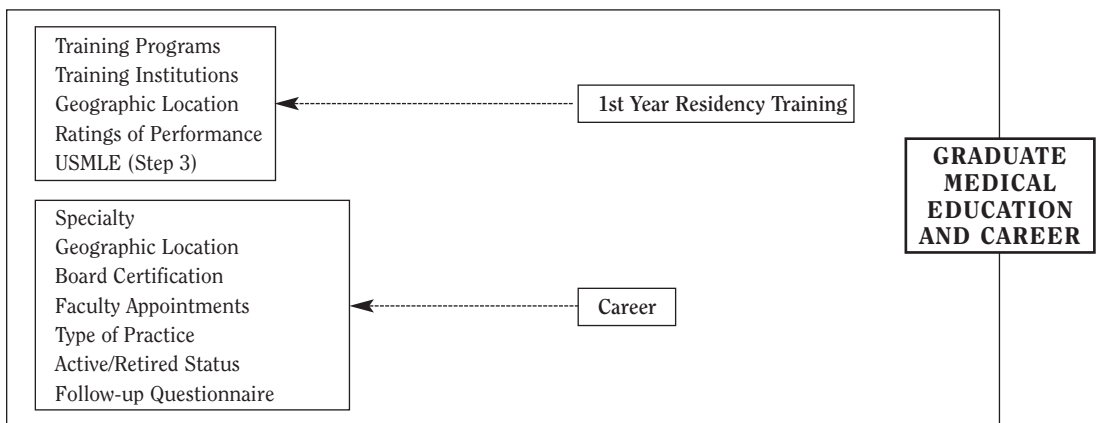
Training Programs
Training Institutions
Geographic Location
Ratings of Performance
USMLE (Step 3)

1st Year Residency Training

Specialty
Geographic Location
Board Certification
Faculty Appointments
Type of Practice
Active/Retired Status
Follow-up Questionnaire

Career

GRADUATE MEDICAL EDUCATION AND CAREER